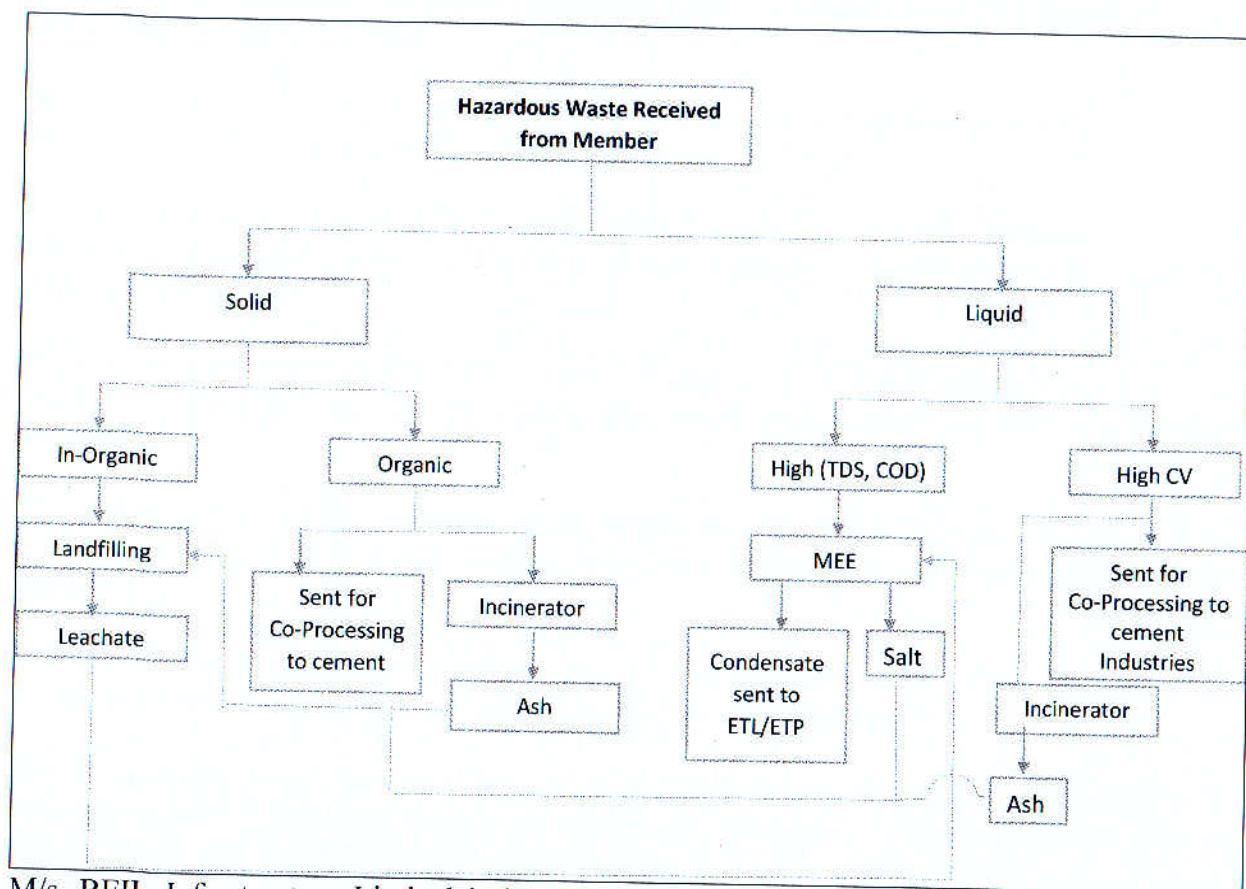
Hazardous Waste Received from Member

Solid

Liquid

In-Organic

Organic

High (TDS, COD)

High CV

Landfilling

MEE

Leachate

Sent for Co-Processing to cement

Incinerator

Sent for Co-Processing to cement Industries

Condensate sent to ETL/ETP

Salt

Ash

Incinerator

Ash

M/s. REIL Infrastructure Limited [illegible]